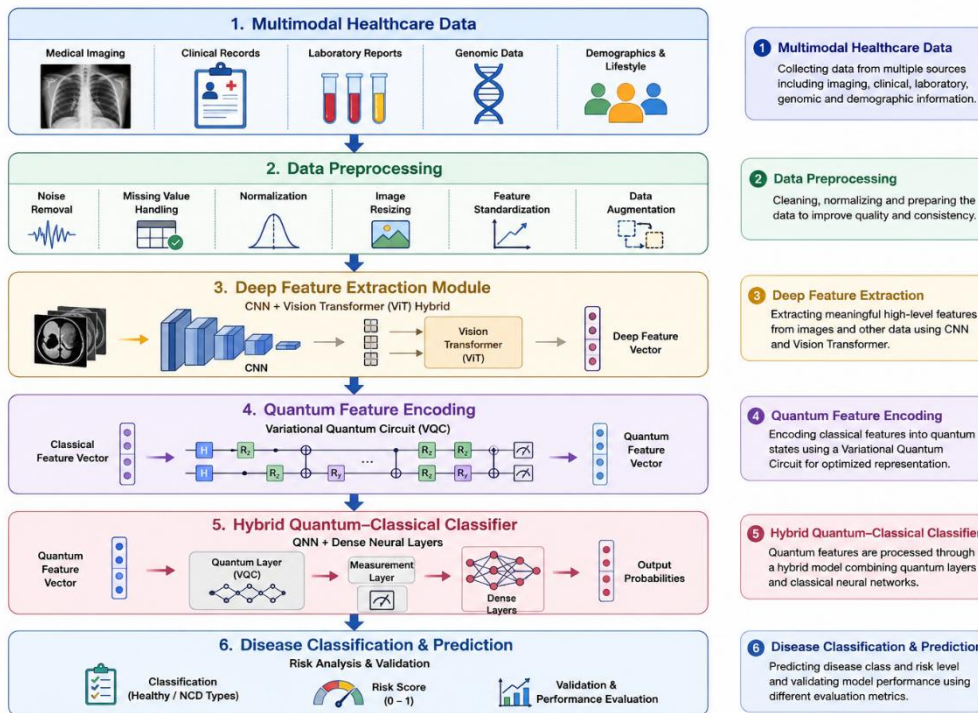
1. Multimodal Healthcare Data

Medical Imaging
Clinical Records
Laboratory Reports
Genomic Data
Demographics & Lifestyle

2. Data Preprocessing

Noise Removal
Missing Value Handling
Normalization
Image Resizing
Feature Standardization
Data Augmentation

3. Deep Feature Extraction Module
CNN + Vision Transformer (ViT) Hybrid

CNN
Vision Transformer (ViT)
Deep Feature Vector

4. Quantum Feature Encoding
Variational Quantum Circuit (VQC)

Classical Feature Vector
H
$R_z$
H
$R_z$
$R_y$
...
$R_z$
$R_z$
$R_z$
$R_y$
Quantum Feature Vector

5. Hybrid Quantum–Classical Classifier
QNN + Dense Neural Layers

Quantum Feature Vector
Quantum Layer (VQC)
Measurement Layer
Dense Layers
Output Probabilities

6. Disease Classification & Prediction
Risk Analysis & Validation

Classification (Healthy / NCD Types)
Risk Score (0 – 1)
Validation & Performance Evaluation

1 Multimodal Healthcare Data
Collecting data from multiple sources including imaging, clinical, laboratory, genomic and demographic information.

2 Data Preprocessing
Cleaning, normalizing and preparing the data to improve quality and consistency.

3 Deep Feature Extraction
Extracting meaningful high-level features from images and other data using CNN and Vision Transformer.

4 Quantum Feature Encoding
Encoding classical features into quantum states using a Variational Quantum Circuit for optimized representation.

5 Hybrid Quantum–Classical Classifier
Quantum features are processed through a hybrid model combining quantum layers and classical neural networks.

6 Disease Classification & Prediction
Predicting disease class and risk level and validating model performance using different evaluation metrics.